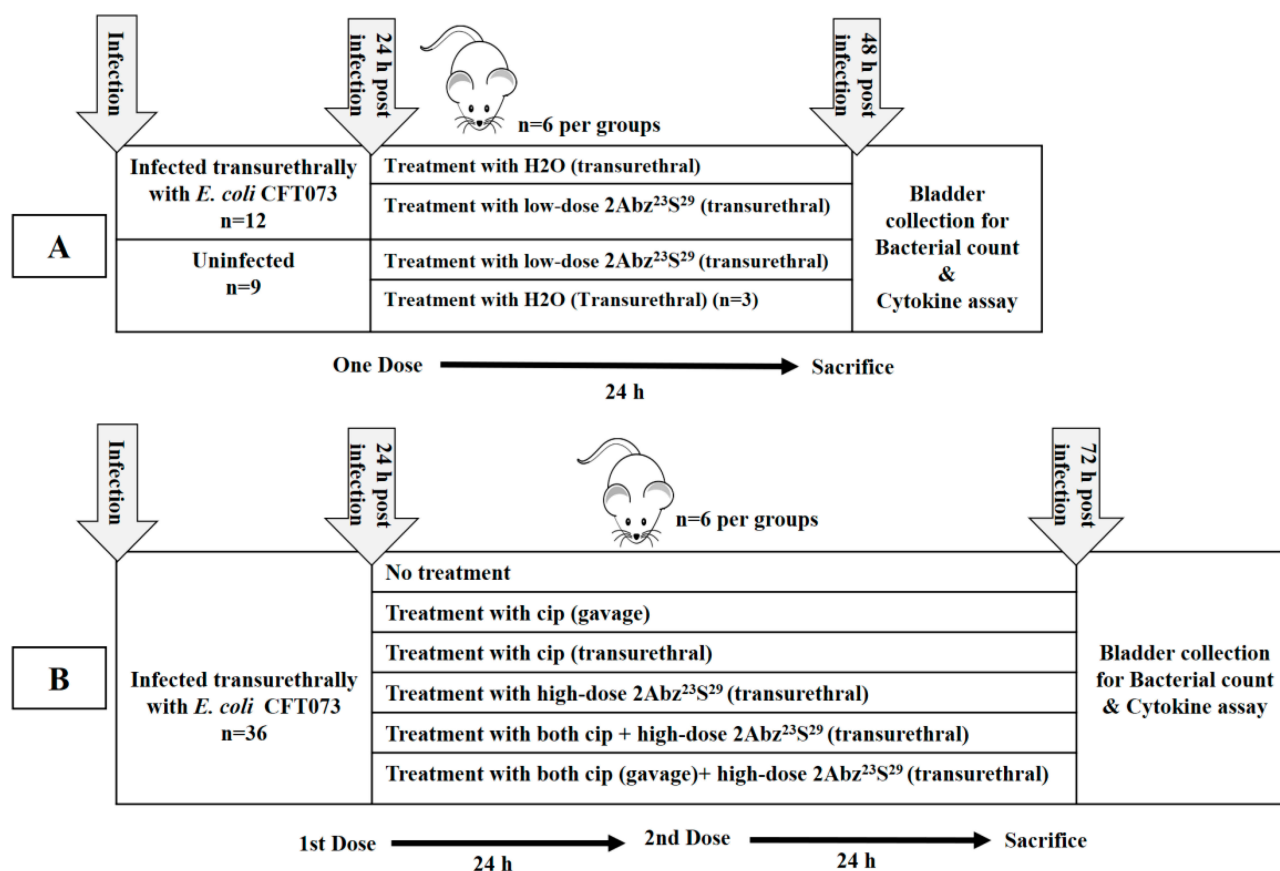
Infection

24 h post infection

48 h post infection

n=6 per groups

A

Infected transurethrally with *E. coli* CFT073 n=12

Uninfected n=9

Treatment with H2O (transurethral)

Treatment with low-dose 2Abz$^{23}$S$^{29}$ (transurethral)

Treatment with low-dose 2Abz$^{23}$S$^{29}$ (transurethral)

Treatment with H2O (Transurethral) (n=3)

Bladder collection for Bacterial count & Cytokine assay

One Dose → Sacrifice

24 h

Infection

24 h post infection

72 h post infection

n=6 per groups

B

Infected transurethrally with *E. coli* CFT073 n=36

No treatment

Treatment with cip (gavage)

Treatment with cip (transurethral)

Treatment with high-dose 2Abz$^{23}$S$^{29}$ (transurethral)

Treatment with both cip + high-dose 2Abz$^{23}$S$^{29}$ (transurethral)

Treatment with both cip (gavage)+ high-dose 2Abz$^{23}$S$^{29}$ (transurethral)

Bladder collection for Bacterial count & Cytokine assay

1st Dose → 2nd Dose → Sacrifice

24 h

24 h